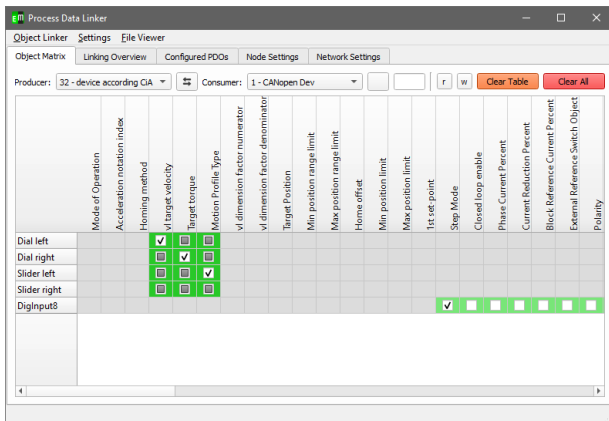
Process Data Linker

Object Linker Settings File Viewer

Object Matrix | Linking Overview | Configured PDOs | Node Settings | Network Settings

Producer: 32 - device according CiA | Consumer: 1 - CANopen Dev | r | w | Clear Table | Clear All

| | Mode of Operation | Acceleration notation index | Homing method | vl target velocity | Target torque | Motion Profile Type | vl dimension factor numerator | vl dimension factor denominator | Target Position | Min position range limit | Max position range limit | Home offset | Min position limit | Max position limit | 1st set-point | Step Mode | Closed loop enable | Phase Current Percent | Current Reduction Percent | Block Reference Current Percent | External Reference Switch Object | Polarity |
|---|---|---|---|---|---|---|---|---|---|---|---|---|---|---|---|---|---|---|---|---|---|---|
| Dial left | | | | ✓ | | | | | | | | | | | | | | | | | | |
| Dial right | | | | | ✓ | | | | | | | | | | | | | | | | | |
| Slider left | | | | | | ✓ | | | | | | | | | | | | | | | | |
| Slider right | | | | | | | | | | | | | | | | | | | | | | |
| DigInput8 | | | | | | | | | | | | | | | | ✓ | | | | | | |